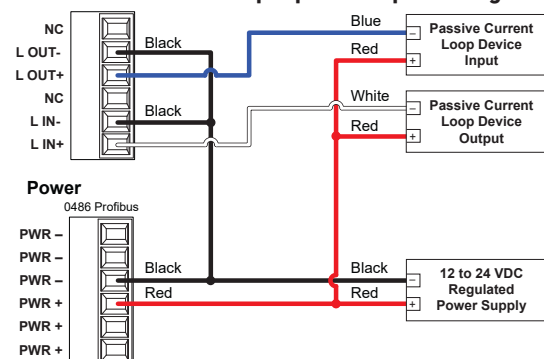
NC
L OUT-
L OUT+
NC
L IN-
L IN+

Black
Black

Blue
Red
White
Red

–
+
Passive Current Loop Device Input

–
+
Passive Current Loop Device Output

Power
0486 Profibus
PWR –
PWR –
PWR –
PWR +
PWR +
PWR +

Black
Red
Black
Red

–
+
12 to 24 VDC Regulated Power Supply